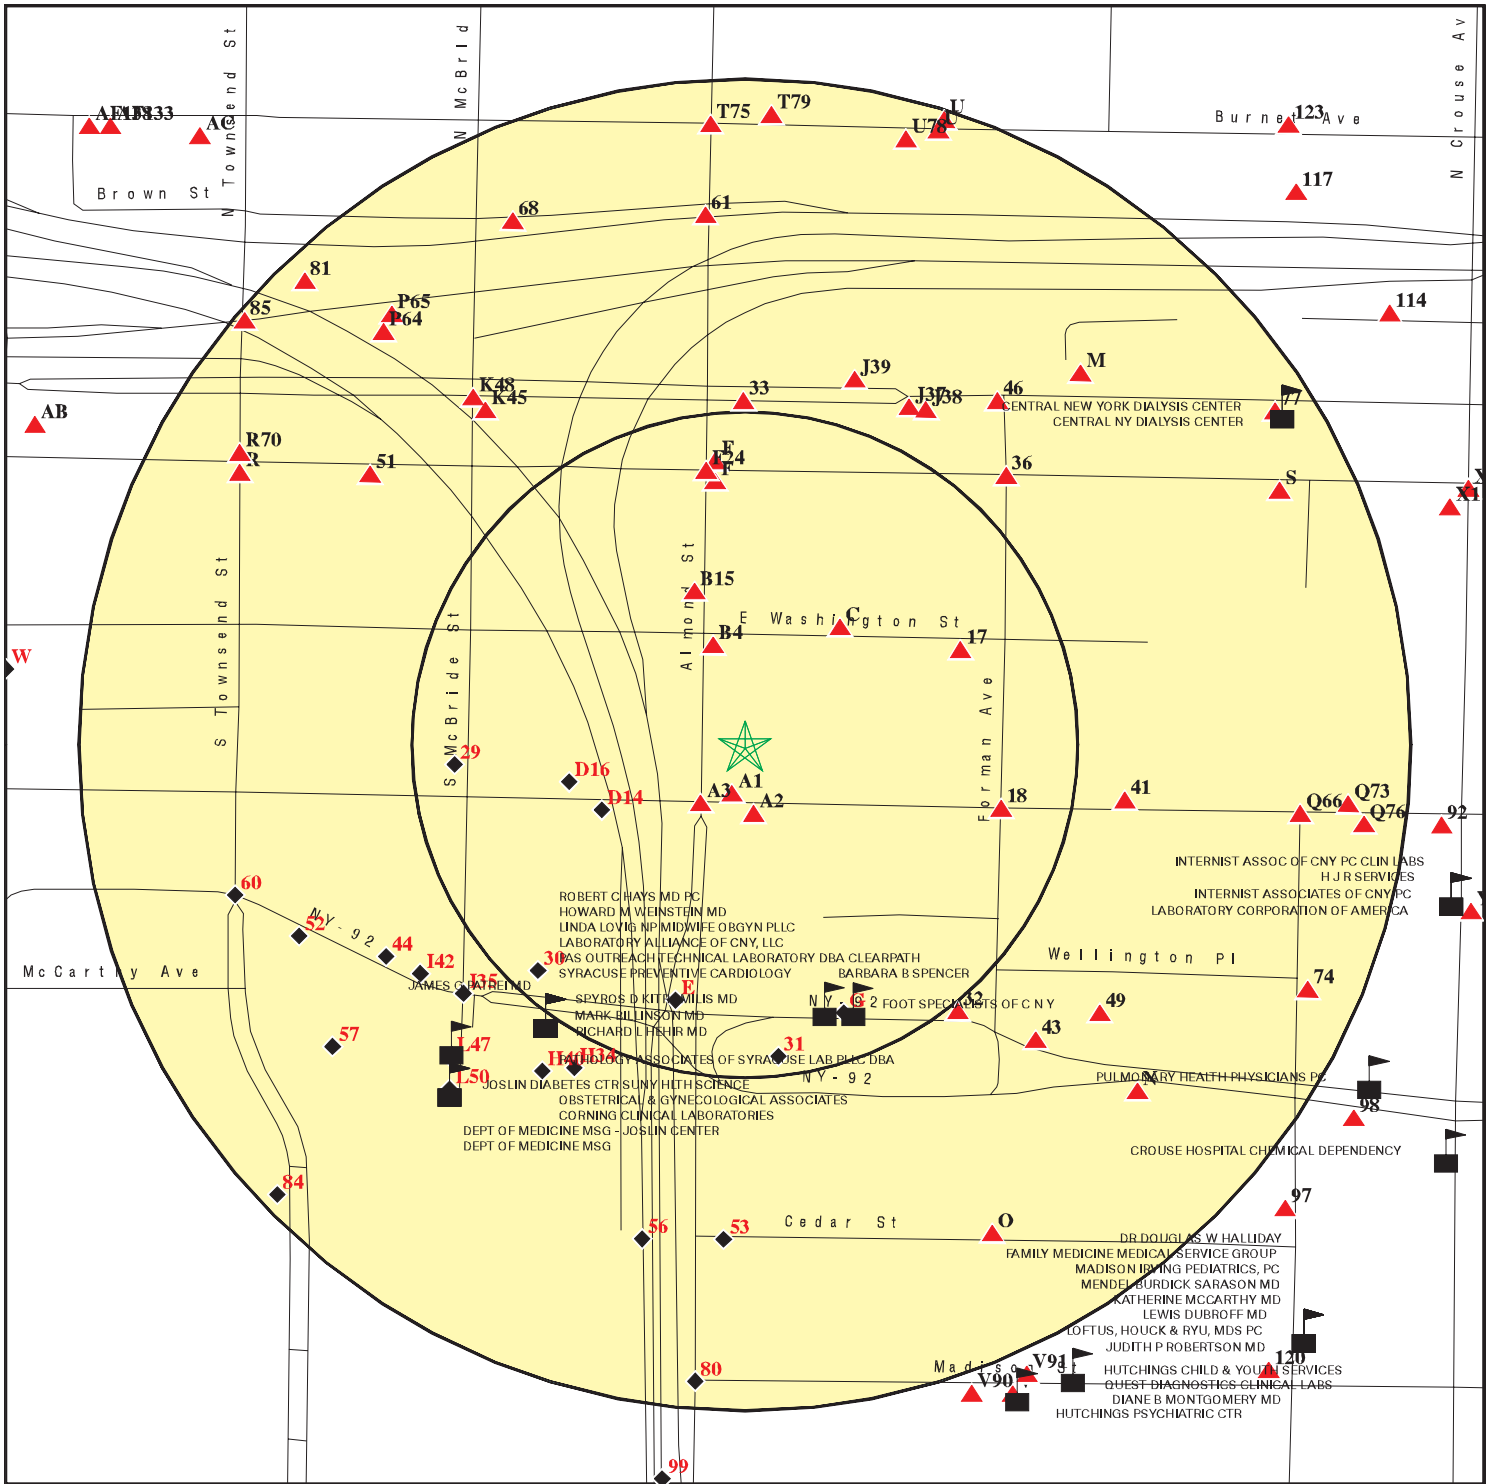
N Townsend St
N McBrid
N Crouse Av
AE AF133
AC
T75
T79
U
U78
Burnet Ave
123
Brown St
117
68
61
81
85
P65
P64
114
M
J39
K48
K45
33
J37
J38
46
77
CENTRAL NEW YORK DIALYSIS CENTER
CENTRAL NY DIALYSIS CENTER
AB
R70
R
51
E
E24
F
36
S
X
X1
B15
Almond St
E Washington St
C
17
B4
S Townsend St
W
S McBride St
29
Forman Ave
D16
D14
A3
A1
A2
18
41
Q66
Q73
Q76
92
60
INTERNIST ASSOC OF CNY PC CLIN LABS
H J R SERVICES
INTERNIST ASSOCIATES OF CNY PC
LABORATORY CORPORATION OF AMERICA
ROBERT C HAYS MD PC
HOWARD M WEINSTEIN MD
LINDA LOVIG NP MIDWIFE OBGYN PLLC
LABORATORY ALLIANCE OF CNY, LLC
AS OUTREACH TECHNICAL LABORATORY DBA CLEARPATH
SYRACUSE PREVENTIVE CARDIOLOGY
BARBARA B SPENCER
NY-92
52
44
I42
30
Wellington Pl
McCarthy Ave
JAMES G FATHER MD
I35
74
SPYROS D KITSIMILIS MD
MARK BILLINSON MD
RICHARD L FISHIR MD
NY-92
FOOT SPECIALISTS OF C N Y
32
49
57
L47
43
31
RADIOLOGY ASSOCIATES OF SYRACUSE LAB PLLC DBA
H14
NY-92
L50
JOSLIN DIABETES CTR SUNY HLTH SCIENCE
OBSTETRICAL & GYNECOLOGICAL ASSOCIATES
CORNING CLINICAL LABORATORIES
DEPT OF MEDICINE MSG - JOSLIN CENTER
DEPT OF MEDICINE MSG
PULMONARY HEALTH PHYSICIANS PC
98
CROUSE HOSPITAL CHEMICAL DEPENDENCY
84
97
56
53
Cedar St
O
DR DOUGLAS W HALLIDAY
FAMILY MEDICINE MEDICAL SERVICE GROUP
MADISON IRVING PEDIATRICS, PC
MENDEL BURDICK SARASON MD
KATHERINE MCCARTHY MD
LEWIS DUBROFF MD
LOFTUS, HOUCK & RYU, MDS PC
JUDITH P ROBERTSON MD
80
Madison St
V91
V90
120
HUTCHINGS CHILD & YOUTH SERVICES
QUEST DIAGNOSTICS CLINICAL LABS
DIANE B MONTGOMERY MD
HUTCHINGS PSYCHIATRIC CTR
99